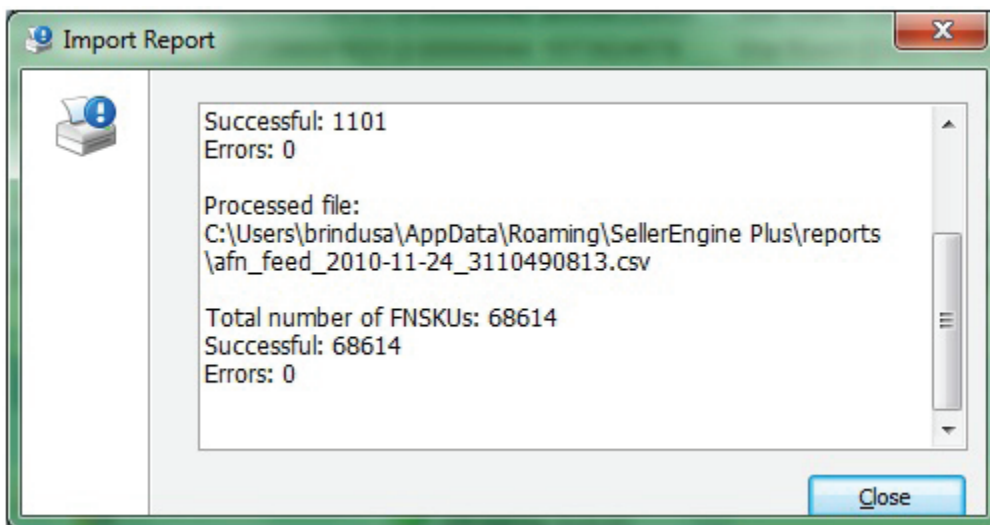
Import Report

Successful: 1101
Errors: 0

Processed file:
C:\Users\brindusa\AppData\Roaming\SellerEngine Plus\reports\afn_feed_2010-11-24_3110490813.csv

Total number of FNSKUs: 68614
Successful: 68614
Errors: 0

Close